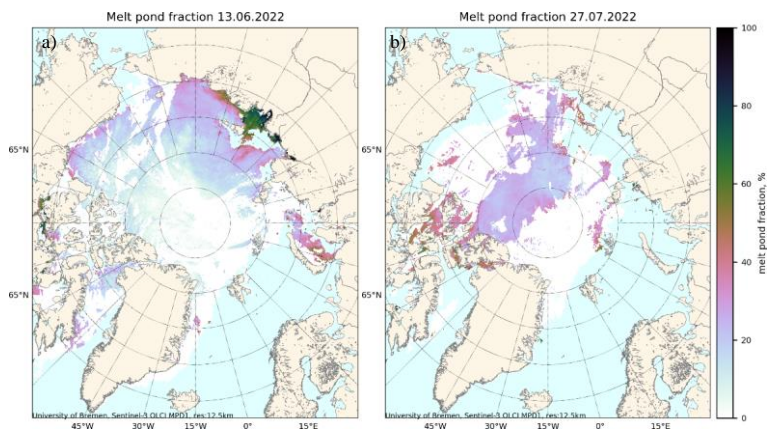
Melt pond fraction 13.06.2022

a)

65°N

65°N

University of Bremen, Sentinel-3 OLCI MPD1, res:12.5km

45°W 30°W 15°W 0° 15°E

Melt pond fraction 27.07.2022

b)

65°N

65°N

University of Bremen, Sentinel-3 OLCI MPD1, res:12.5km

45°W 30°W 15°W 0° 15°E

100

80

60

40

20

0

melt pond fraction, %